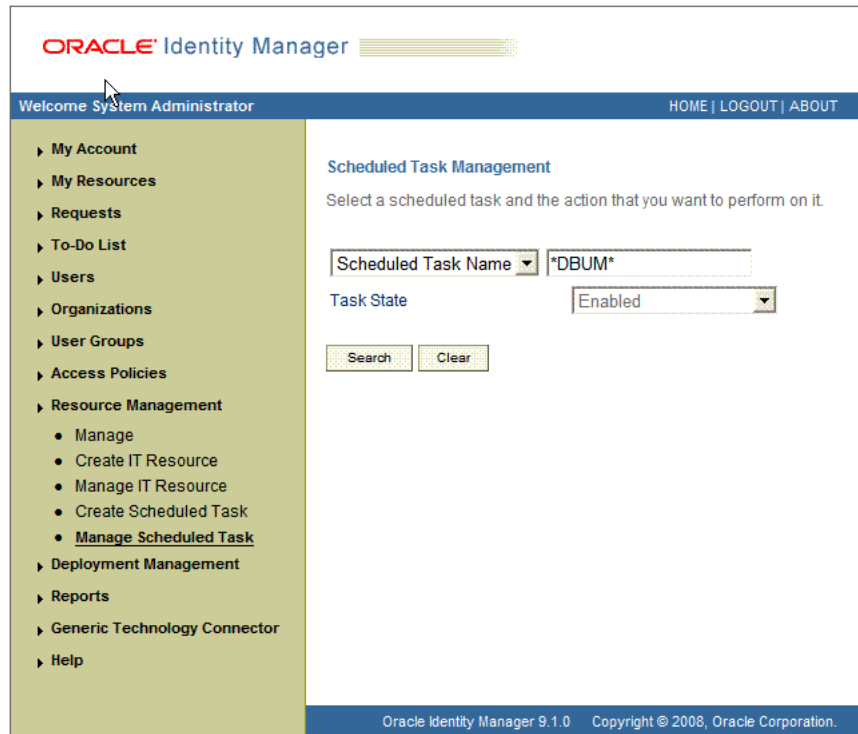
ORACLE Identity Manager

Welcome System Administrator

HOME | LOGOUT | ABOUT

My Account
My Resources
Requests
To-Do List
Users
Organizations
User Groups
Access Policies
Resource Management
- Manage
- Create IT Resource
- Manage IT Resource
- Create Scheduled Task
- Manage Scheduled Task
Deployment Management
Reports
Generic Technology Connector
Help

Scheduled Task Management

Select a scheduled task and the action that you want to perform on it.

Scheduled Task Name *DBUM*

Task State Enabled

Search Clear

Oracle Identity Manager 9.1.0 Copyright © 2008, Oracle Corporation.